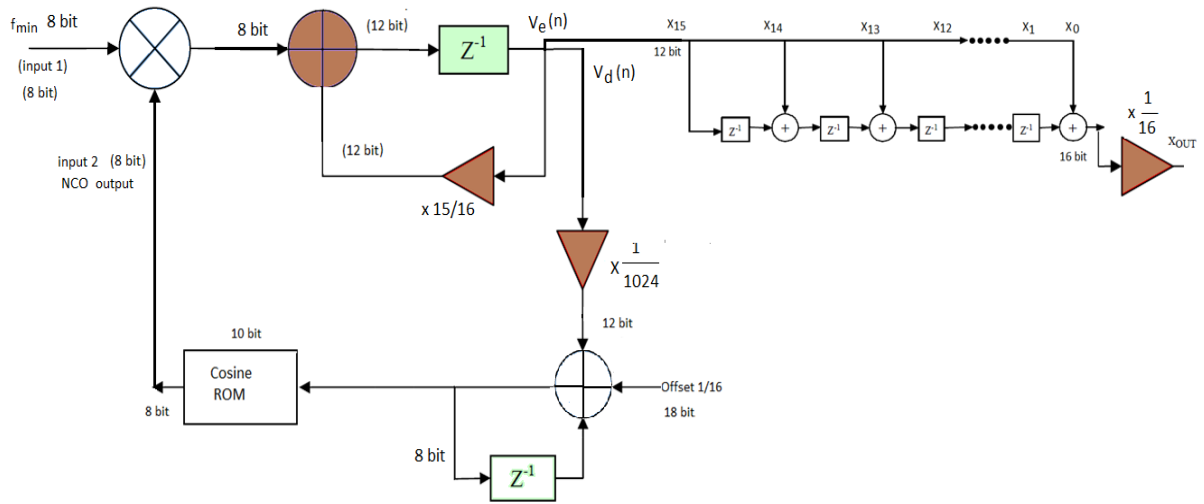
$f_{min}$ 8 bit

(input 1)

(8 bit)

8 bit

(12 bit)

$Z^{-1}$

$V_e(n)$

$x_{15}$

12 bit

$x_{14}$

$x_{13}$

$x_{12}$

$x_1$

$x_0$

$V_d(n)$

$z^{-1}$ + $z^{-1}$ + $z^{-1}$ $z^{-1}$ +

x $\frac{1}{16}$

$x_{OUT}$

16 bit

input 2 (8 bit)

NCO output

(12 bit)

x 15/16

X $\frac{1}{1024}$

12 bit

10 bit

Cosine ROM

8 bit

Offset 1/16

18 bit

8 bit

$Z^{-1}$